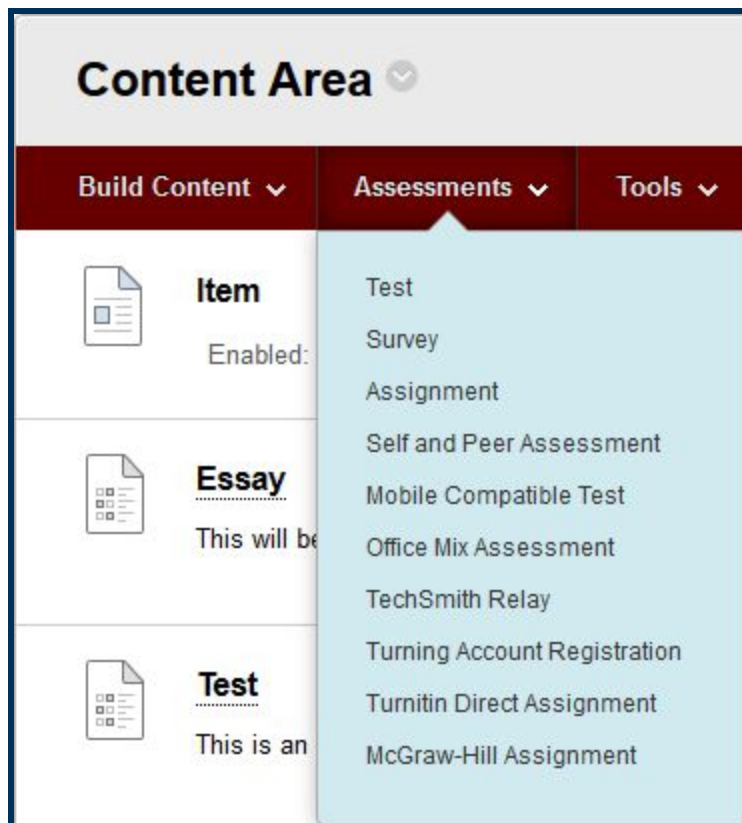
Content Area

Build Content
Assessments
Tools

Item
Enabled:

Essay
This will be

Test
This is an

Test
Survey
Assignment
Self and Peer Assessment
Mobile Compatible Test
Office Mix Assessment
TechSmith Relay
Turning Account Registration
Turnitin Direct Assignment
McGraw-Hill Assignment